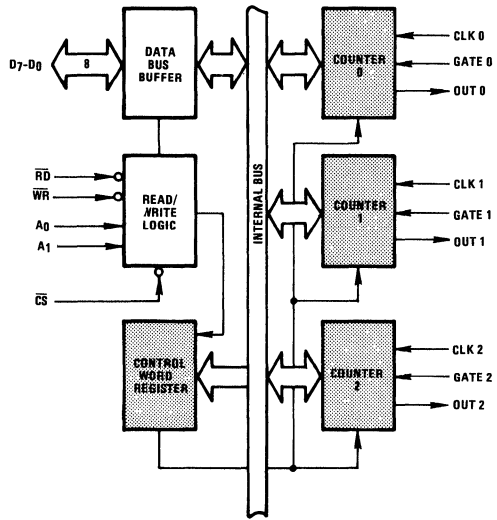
$D_7-D_0$

8

DATA BUS BUFFER

$\overline{RD}$

$\overline{WR}$

$A_0$

$A_1$

READ/ WRITE LOGIC

$\overline{CS}$

CONTROL WORD REGISTER

INTERNAL BUS

COUNTER 0

CLK 0

GATE 0

OUT 0

COUNTER 1

CLK 1

GATE 1

OUT 1

COUNTER 2

CLK 2

GATE 2

OUT 2